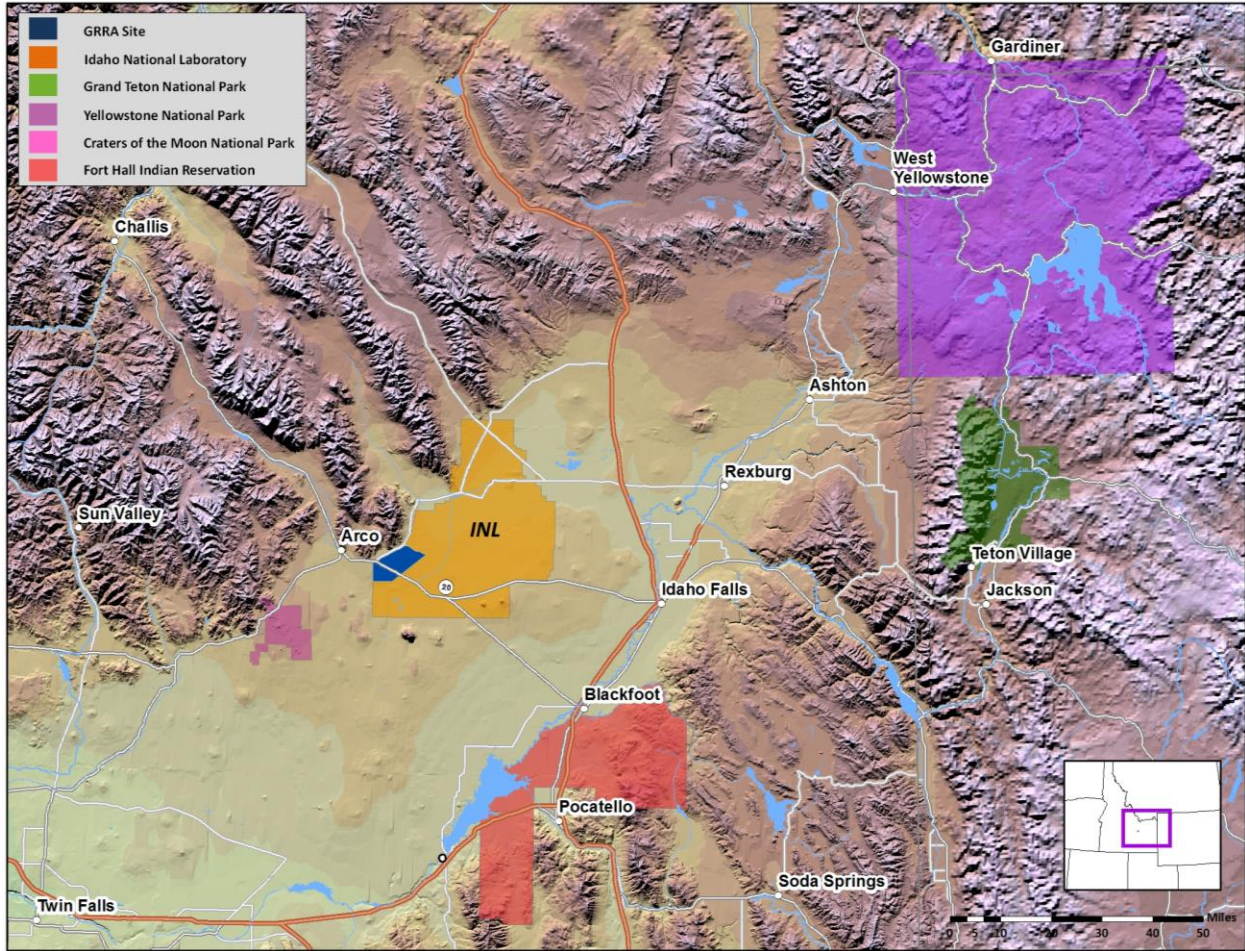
GRRA Site
Idaho National Laboratory
Grand Teton National Park
Yellowstone National Park
Craters of the Moon National Park
Fort Hall Indian Reservation

Gardiner
West Yellowstone
Challis
Ashton
Rexburg
Sun Valley
Arco
INL
20
Teton Village
Jackson
Idaho Falls
Blackfoot
Pocatello
Soda Springs
Twin Falls

0 5 10 20 30 40 50 Miles